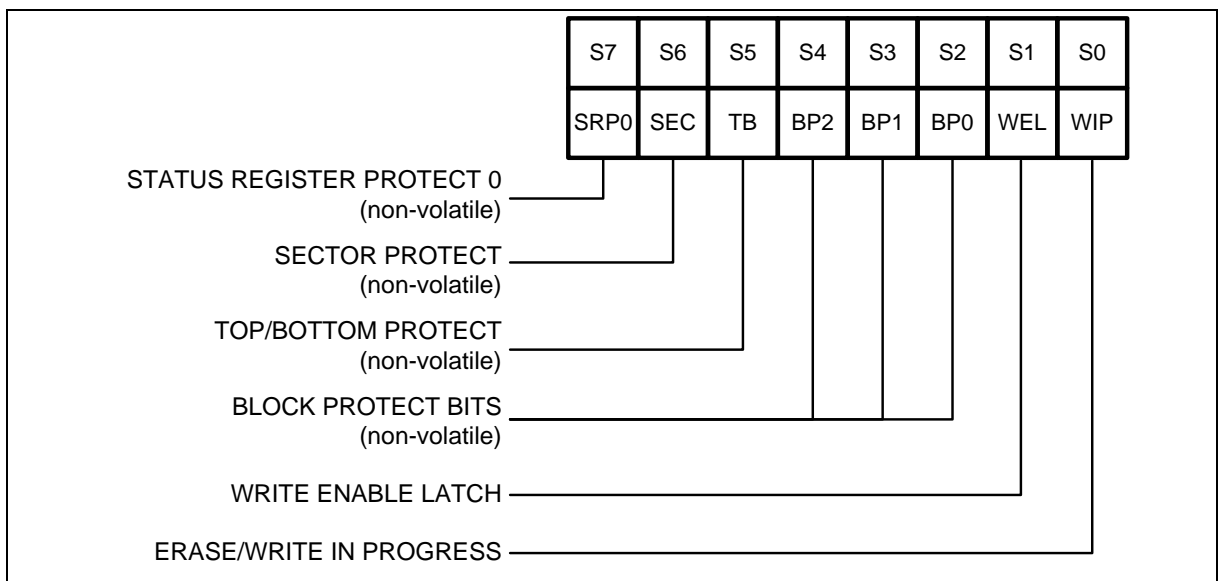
| S7 | S6 | S5 | S4 | S3 | S2 | S1 | S0 |
|---|---|---|---|---|---|---|---|
| SRP0 | SEC | TB | BP2 | BP1 | BP0 | WEL | WIP |

STATUS REGISTER PROTECT 0
(non-volatile)

SECTOR PROTECT
(non-volatile)

TOP/BOTTOM PROTECT
(non-volatile)

BLOCK PROTECT BITS
(non-volatile)

WRITE ENABLE LATCH

ERASE/WRITE IN PROGRESS